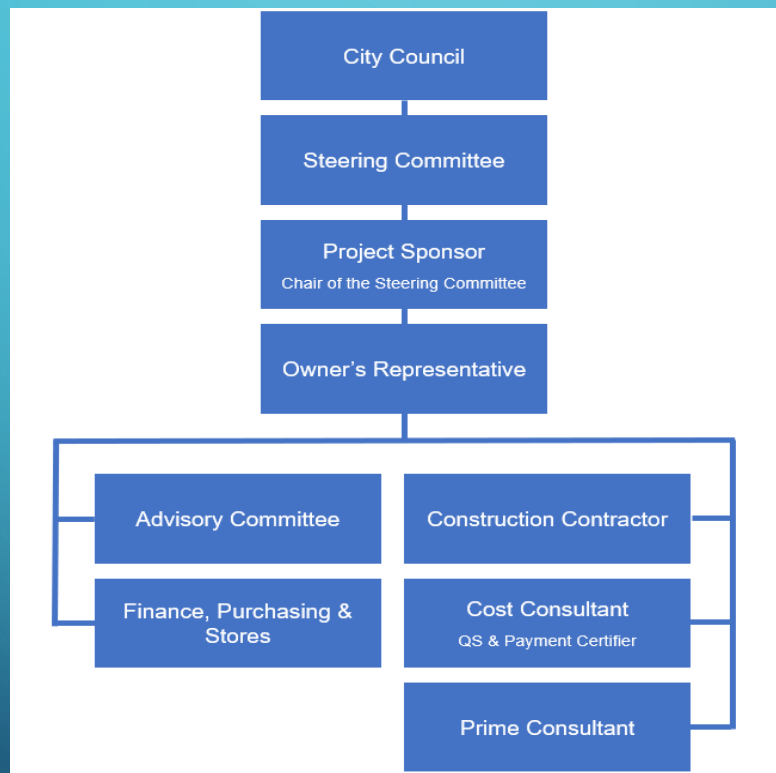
City Council

Steering Committee

Project Sponsor
Chair of the Steering Committee

Owner’s Representative

Advisory Committee

Finance, Purchasing & Stores

Construction Contractor

Cost Consultant
QS & Payment Certifier

Prime Consultant